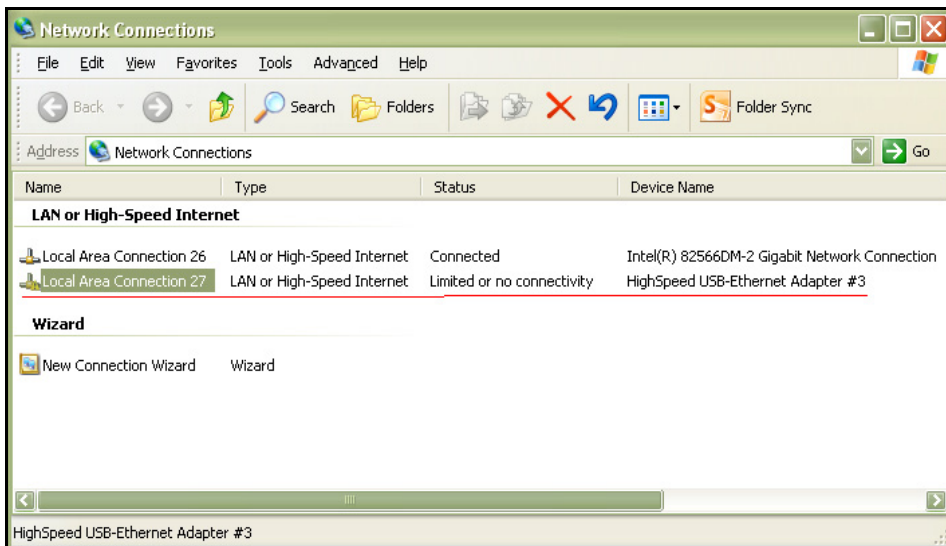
Network Connections

File Edit View Favorites Tools Advanced Help

Back Search Folders Folder Sync

Address Network Connections Go

| Name | Type | Status | Device Name |
|---|---|---|---|
| **LAN or High-Speed Internet** | | | |
| Local Area Connection 26 | LAN or High-Speed Internet | Connected | Intel(R) 82566DM-2 Gigabit Network Connection |
| Local Area Connection 27 | LAN or High-Speed Internet | Limited or no connectivity | HighSpeed USB-Ethernet Adapter #3 |
| **Wizard** | | | |
| New Connection Wizard | Wizard | | |

HighSpeed USB-Ethernet Adapter #3